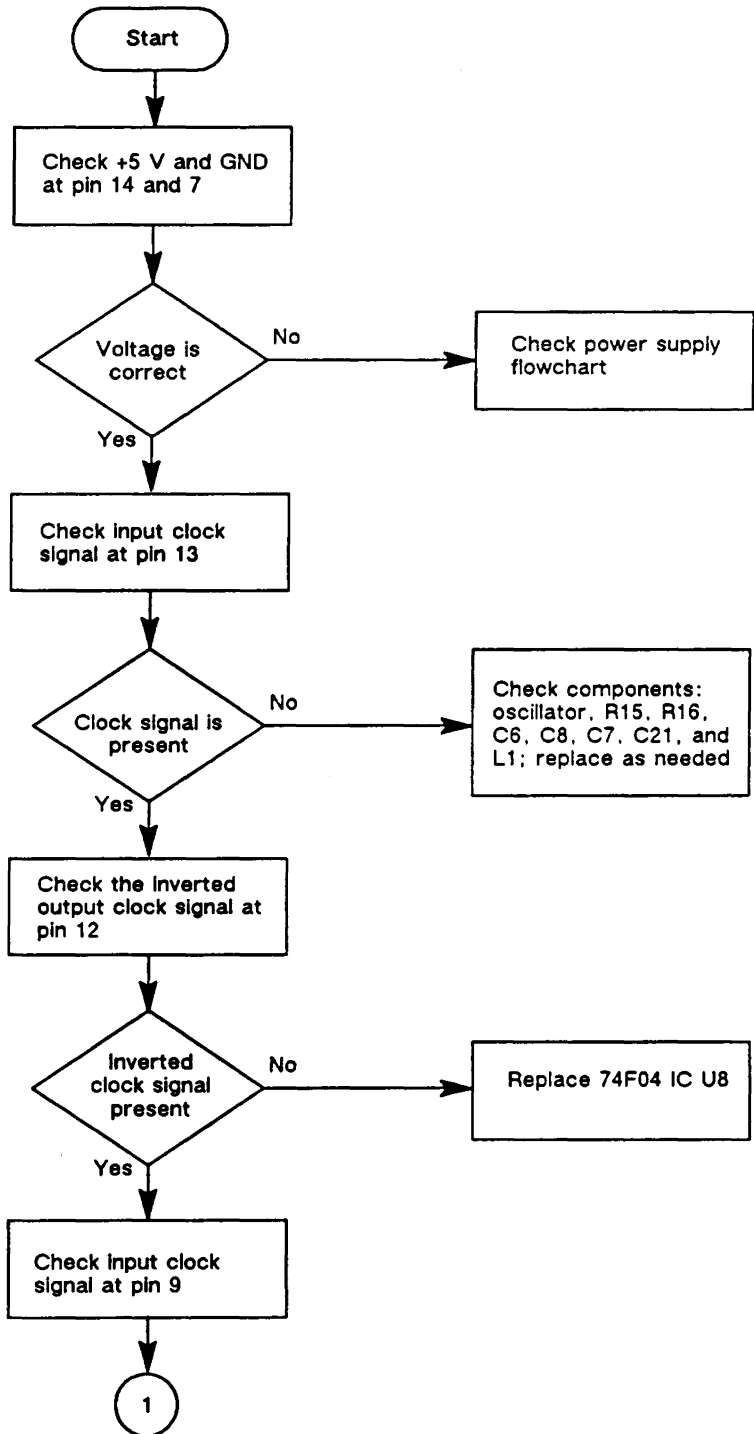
Start

Check +5 V and GND at pin 14 and 7

Voltage is correct

No

Check power supply flowchart

Yes

Check input clock signal at pin 13

Clock signal is present

No

Check components: oscillator, R15, R16, C6, C8, C7, C21, and L1; replace as needed

Yes

Check the inverted output clock signal at pin 12

Inverted clock signal present

No

Replace 74F04 IC U8

Yes

Check input clock signal at pin 9

1